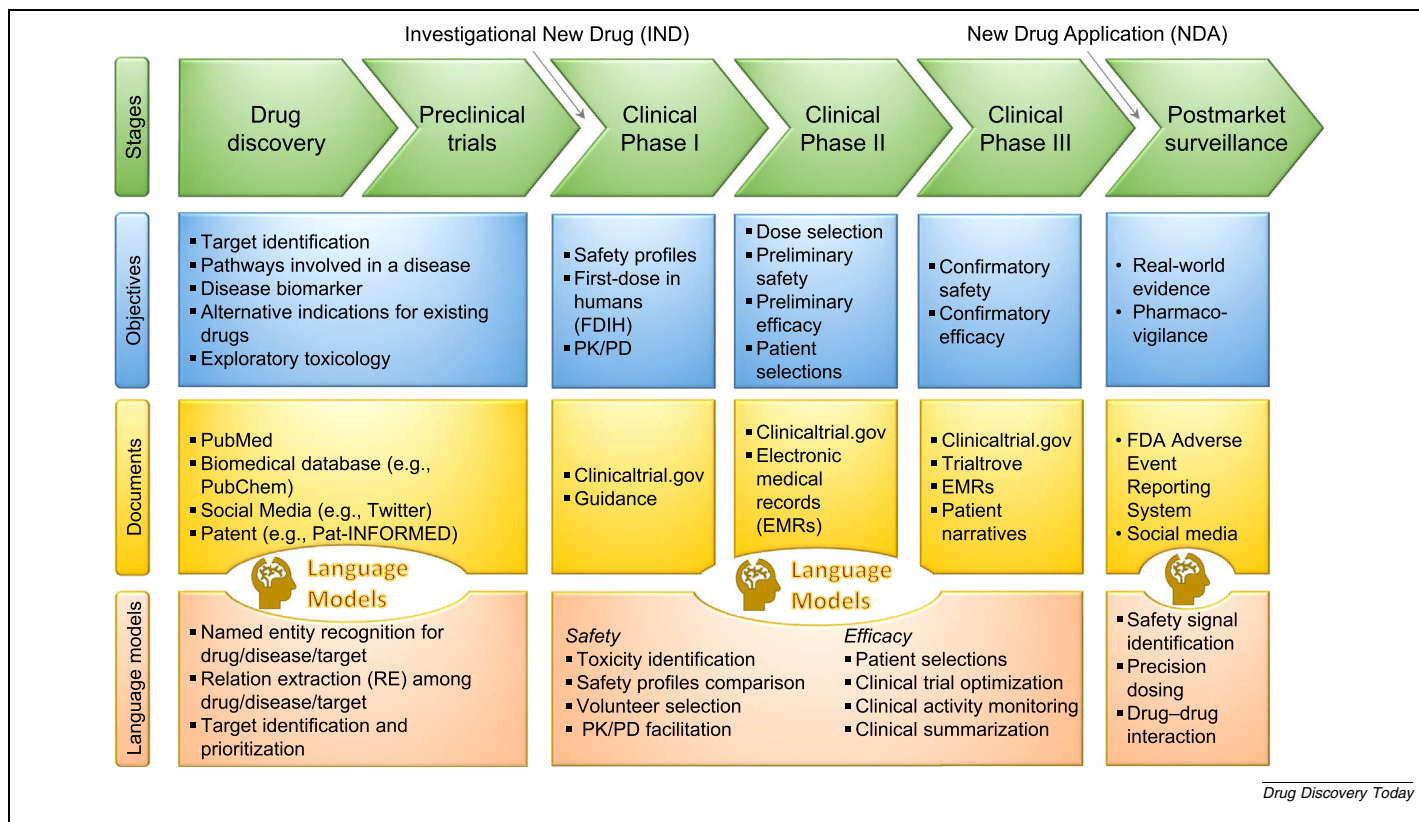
Investigational New Drug (IND)

New Drug Application (NDA)

Stages

Drug discovery

Preclinical trials

Clinical Phase I

Clinical Phase II

Clinical Phase III

Postmarket surveillance

Objectives

▪ Target identification
▪ Pathways involved in a disease
▪ Disease biomarker
▪ Alternative indications for existing drugs
▪ Exploratory toxicology

▪ Safety profiles
▪ First-dose in humans (FDIH)
▪ PK/PD

▪ Dose selection
▪ Preliminary safety
▪ Preliminary efficacy
▪ Patient selections

▪ Confirmatory safety
▪ Confirmatory efficacy

• Real-world evidence
• Pharmaco-vigilance

Documents

▪ PubMed
▪ Biomedical database (e.g., PubChem)
▪ Social Media (e.g., Twitter)
▪ Patent (e.g., Pat-INFORMED)

▪ Clinicaltrial.gov
▪ Guidance

▪ Clinicaltrial.gov
▪ Electronic medical records (EMRs)

▪ Clinicaltrial.gov
▪ Trialtrove
▪ EMRs
▪ Patient narratives

• FDA Adverse Event Reporting System
• Social media

Language Models

Language Models

Language models

▪ Named entity recognition for drug/disease/target
▪ Relation extraction (RE) among drug/disease/target
▪ Target identification and prioritization

Safety
▪ Toxicity identification
▪ Safety profiles comparison
▪ Volunteer selection
▪ PK/PD facilitation

Efficacy
▪ Patient selections
▪ Clinical trial optimization
▪ Clinical activity monitoring
▪ Clinical summarization

▪ Safety signal identification
▪ Precision dosing
▪ Drug–drug interaction

Drug Discovery Today